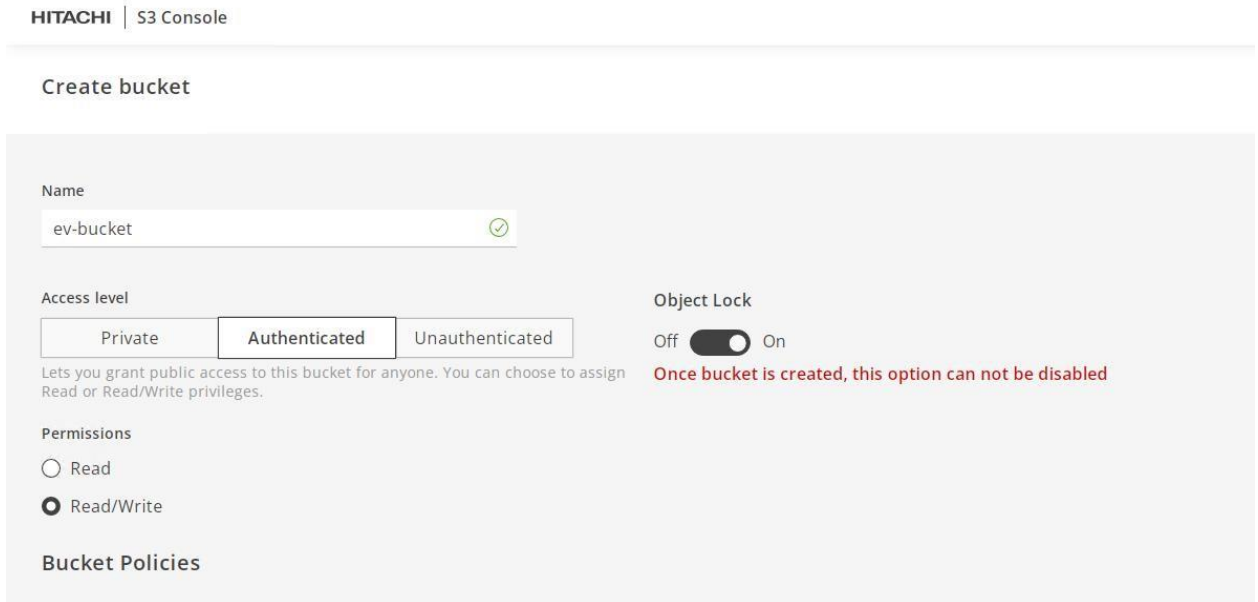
HITACHI | S3 Console

Create bucket

Name

ev-bucket

Access level

Private | Authenticated | Unauthenticated

Lets you grant public access to this bucket for anyone. You can choose to assign Read or Read/Write privileges.

Permissions

Read

Read/Write

Object Lock

Off On

Once bucket is created, this option can not be disabled

Bucket Policies